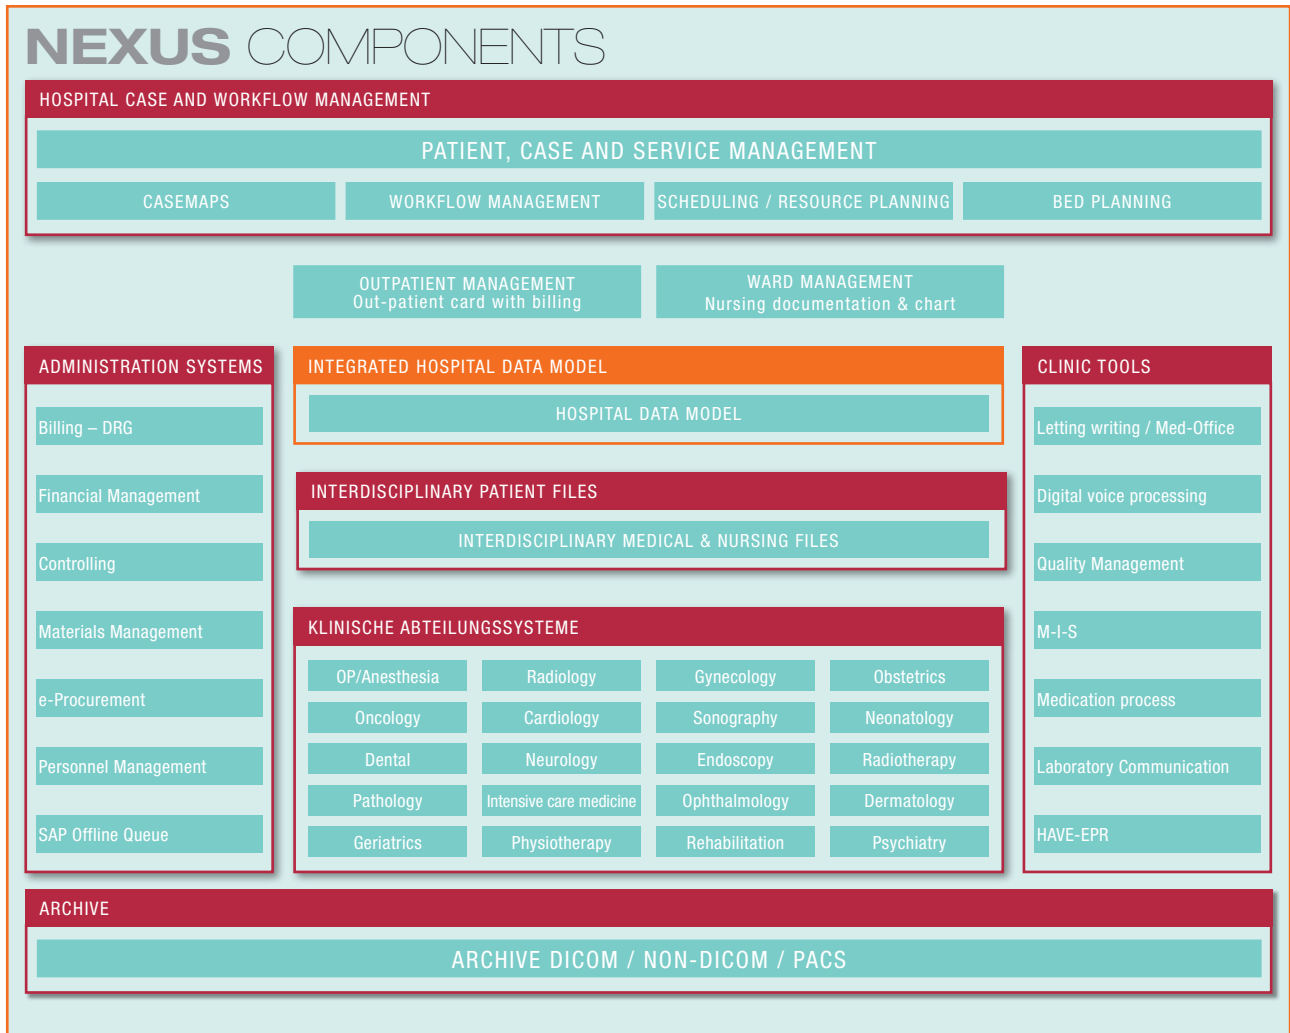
NEXUS COMPONENTS

HOSPITAL CASE AND WORKFLOW MANAGEMENT

PATIENT, CASE AND SERVICE MANAGEMENT

CASEMAPS

WORKFLOW MANAGEMENT

SCHEDULING / RESOURCE PLANNING

BED PLANNING

OUTPATIENT MANAGEMENT
Out-patient card with billing

WARD MANAGEMENT
Nursing documentation & chart

ADMINISTRATION SYSTEMS

Billing – DRG

Financial Management

Controlling

Materials Management

e-Procurement

Personnel Management

SAP Offline Queue

INTEGRATED HOSPITAL DATA MODEL

HOSPITAL DATA MODEL

INTERDISCIPLINARY PATIENT FILES

INTERDISCIPLINARY MEDICAL & NURSING FILES

KLINISCHE ABTEILUNGSSYSTEME

| OP/Anesthesia | Radiology | Gynecology | Obstetrics |
|---|---|---|---|
| Oncology | Cardiology | Sonography | Neonatology |
| Dental | Neurology | Endoscopy | Radiotherapy |
| Pathology | Intensive care medicine | Ophthalmology | Dermatology |
| Geriatrics | Physiotherapy | Rehabilitation | Psychiatry |

CLINIC TOOLS

Letting writing / Med-Office

Digital voice processing

Quality Management

M-I-S

Medication process

Laboratory Communication

HAVE-EPR

ARCHIVE

ARCHIVE DICOM / NON-DICOM / PACS